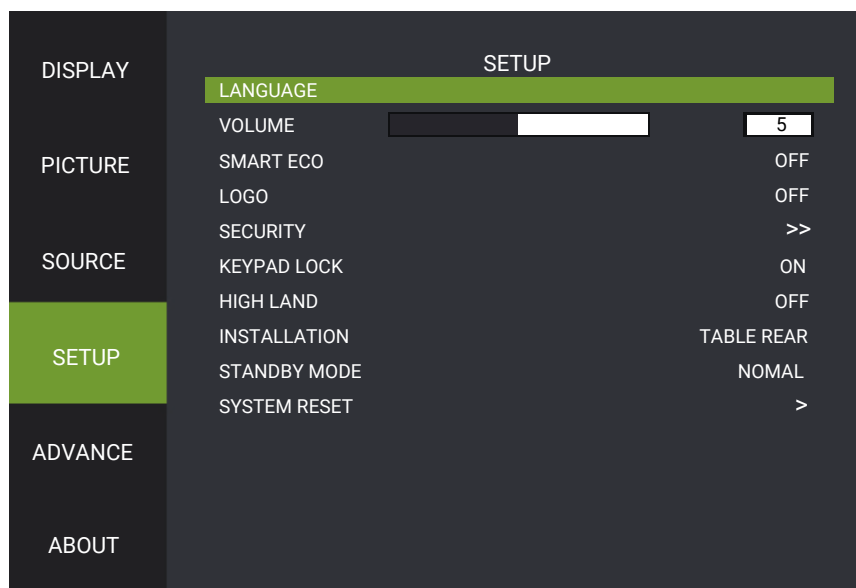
DISPLAY

PICTURE

SOURCE

SETUP

ADVANCE

ABOUT

SETUP

| | |
|---|---|
| LANGUAGE | |
| VOLUME | 5 |
| SMART ECO | OFF |
| LOGO | OFF |
| SECURITY | >> |
| KEYPAD LOCK | ON |
| HIGH LAND | OFF |
| INSTALLATION | TABLE REAR |
| STANDBY MODE | NOMAL |
| SYSTEM RESET | > |